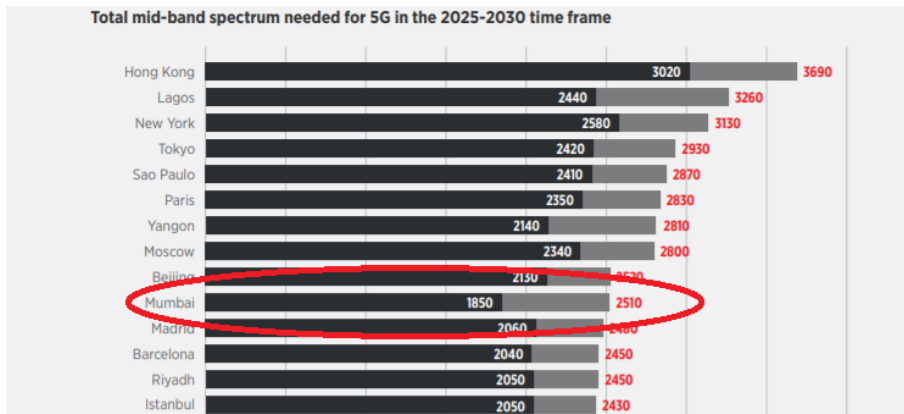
Total mid-band spectrum needed for 5G in the 2025-2030 time frame

| City | Value | Value |
|---|---|---|
| Hong Kong | 3020 | 3690 |
| Lagos | 2440 | 3260 |
| New York | 2580 | 3130 |
| Tokyo | 2420 | 2930 |
| Sao Paulo | 2410 | 2870 |
| Paris | 2350 | 2830 |
| Yangon | 2140 | 2810 |
| Moscow | 2340 | 2800 |
| Beijing | 2130 | 2520 |
| Mumbai | 1850 | 2510 |
| Madrid | 2060 | 2480 |
| Barcelona | 2040 | 2450 |
| Riyadh | 2050 | 2450 |
| Istanbul | 2050 | 2430 |